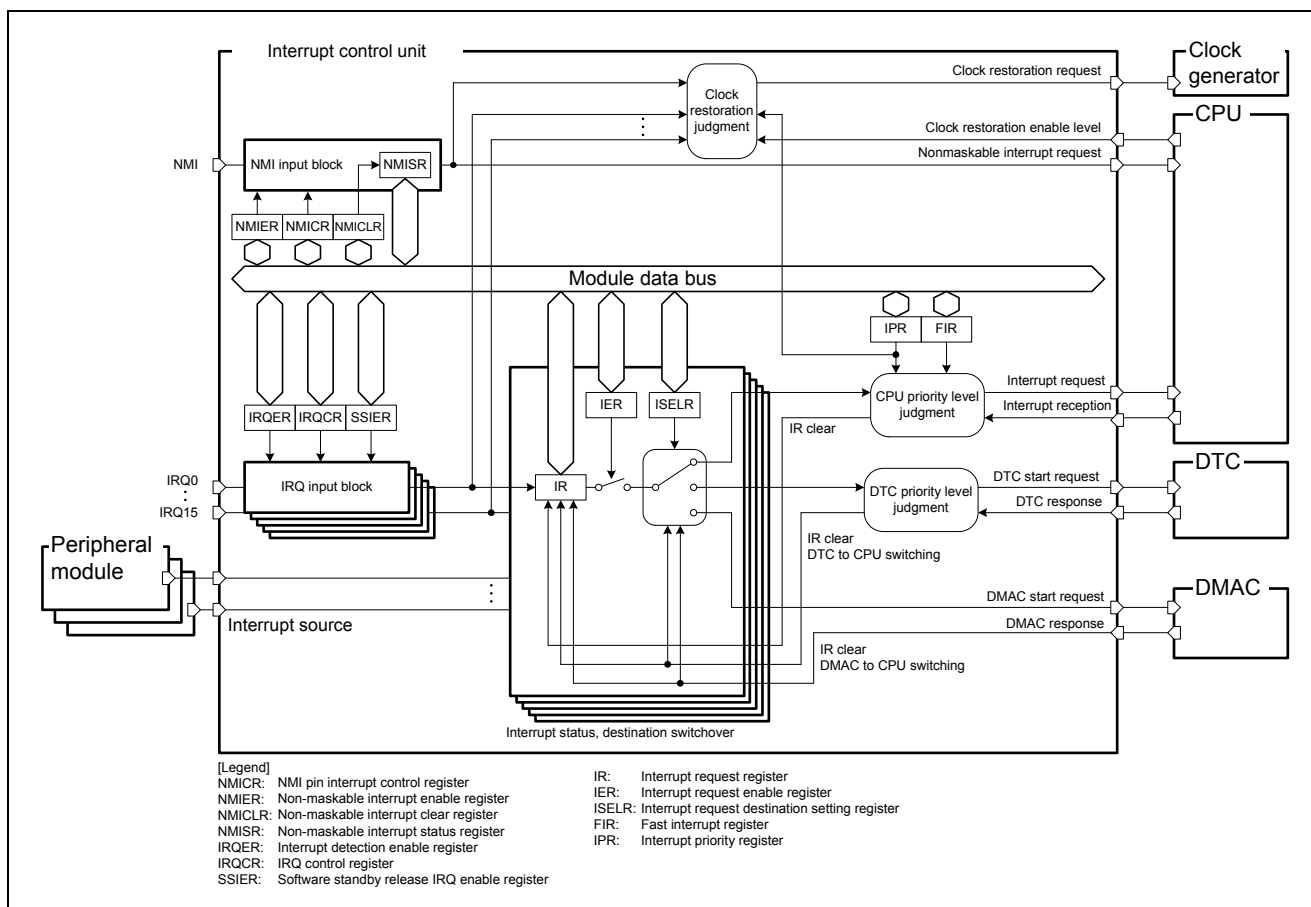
Interrupt control unit

Clock generator

CPU

Clock restoration judgment

Clock restoration request

Clock restoration enable level

Nonmaskable interrupt request

NMI

NMI input block

NMISR

NMIER

NMICR

NMICLR

Module data bus

IPR

FIR

CPU priority level judgment

Interrupt request

Interrupt reception

IR clear

IER

ISELR

IRQER

IRQCR

SSIER

IRQ0

⋮

IRQ15

IRQ input block

IR

DTC

DTC priority level judgment

DTC start request

DTC response

IR clear
DTC to CPU switching

Peripheral module

Interrupt source

DMAC

DMAC start request

DMAC response

IR clear
DMAC to CPU switching

Interrupt status, destination switchover

[Legend]
NMICR: NMI pin interrupt control register
NMIER: Non-maskable interrupt enable register
NMICLR: Non-maskable interrupt clear register
NMISR: Non-maskable interrupt status register
IRQER: Interrupt detection enable register
IRQCR: IRQ control register
SSIER: Software standby release IRQ enable register

IR: Interrupt request register
IER: Interrupt request enable register
ISELR: Interrupt request destination setting register
FIR: Fast interrupt register
IPR: Interrupt priority register